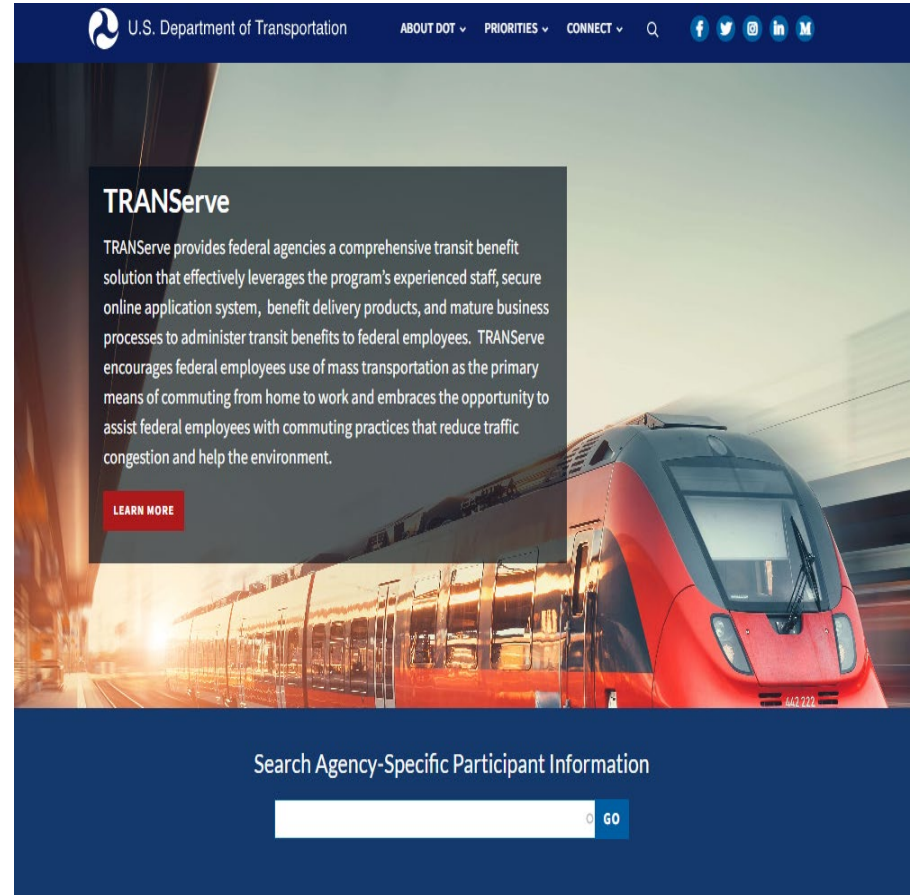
U.S. Department of Transportation

ABOUT DOT PRIORITIES CONNECT

TRANServe

TRANServe provides federal agencies a comprehensive transit benefit solution that effectively leverages the program's experienced staff, secure online application system, benefit delivery products, and mature business processes to administer transit benefits to federal employees. TRANServe encourages federal employees use of mass transportation as the primary means of commuting from home to work and embraces the opportunity to assist federal employees with commuting practices that reduce traffic congestion and help the environment.

LEARN MORE

442 222

Search Agency-Specific Participant Information

GO